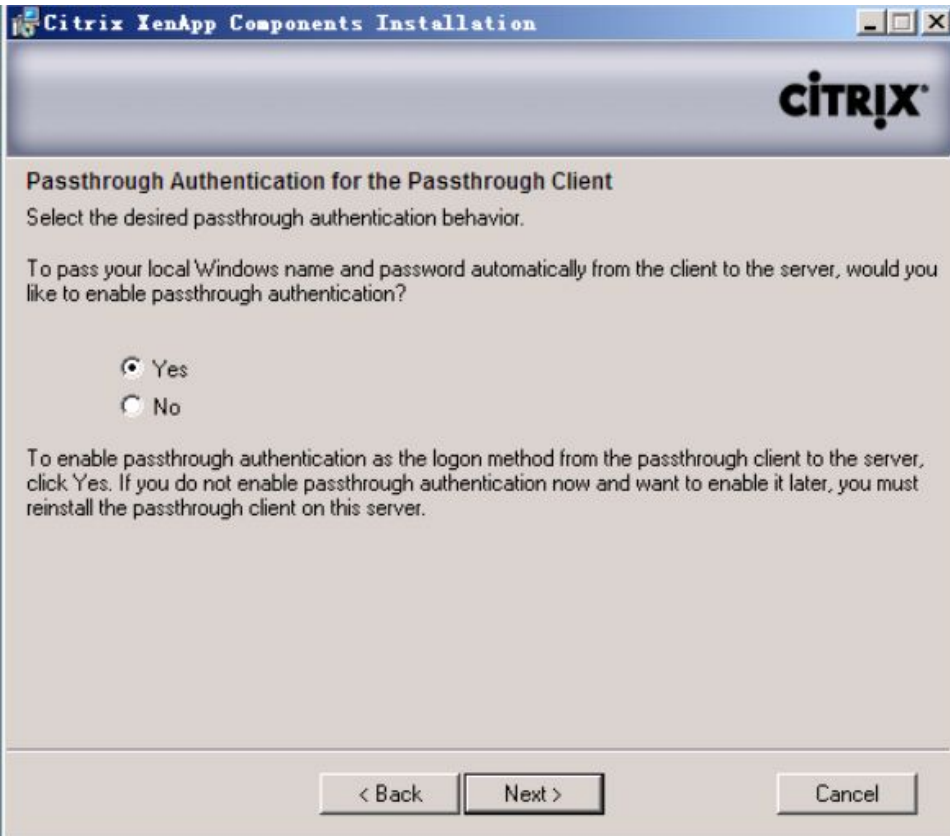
Citrix XenApp Components Installation

CiTRIX

Passthrough Authentication for the Passthrough Client

Select the desired passthrough authentication behavior.

To pass your local Windows name and password automatically from the client to the server, would you like to enable passthrough authentication?

Yes

No

To enable passthrough authentication as the logon method from the passthrough client to the server, click Yes. If you do not enable passthrough authentication now and want to enable it later, you must reinstall the passthrough client on this server.

< Back

Next >

Cancel